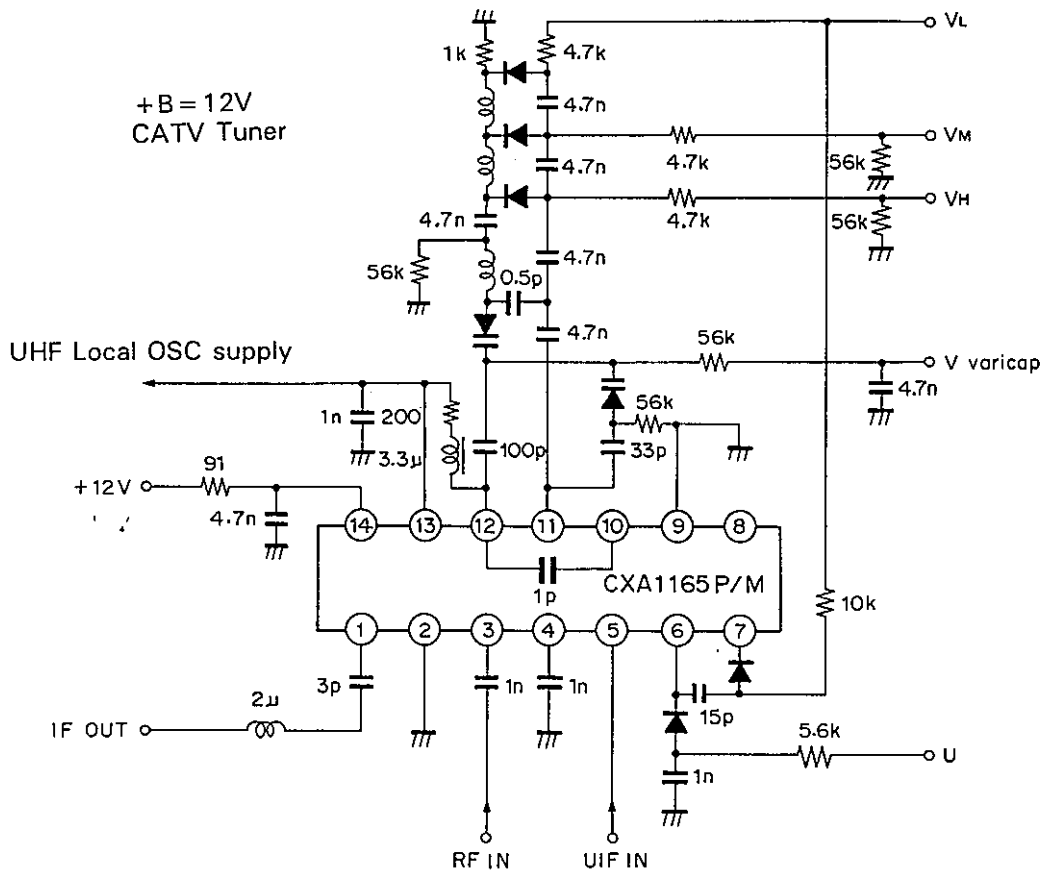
+B = 12V
CATV Tuner

1k
4.7k
4.7n
VL
4.7n
4.7k
VM
56k
4.7k
VH
56k
4.7n
4.7n
56k
0.5p
4.7n
56k
UHF Local OSC supply
V varicap
4.7n
56k
1n
200
3.3μ
100p
33p
+12V
91
4.7n
14
13
12
11
10
9
8
1p
CXA1165P/M
10k
1
2
3
4
5
6
7
3p
1n
1n
15p
IF OUT
2μ
5.6k
U
1n
RF IN
UIF IN